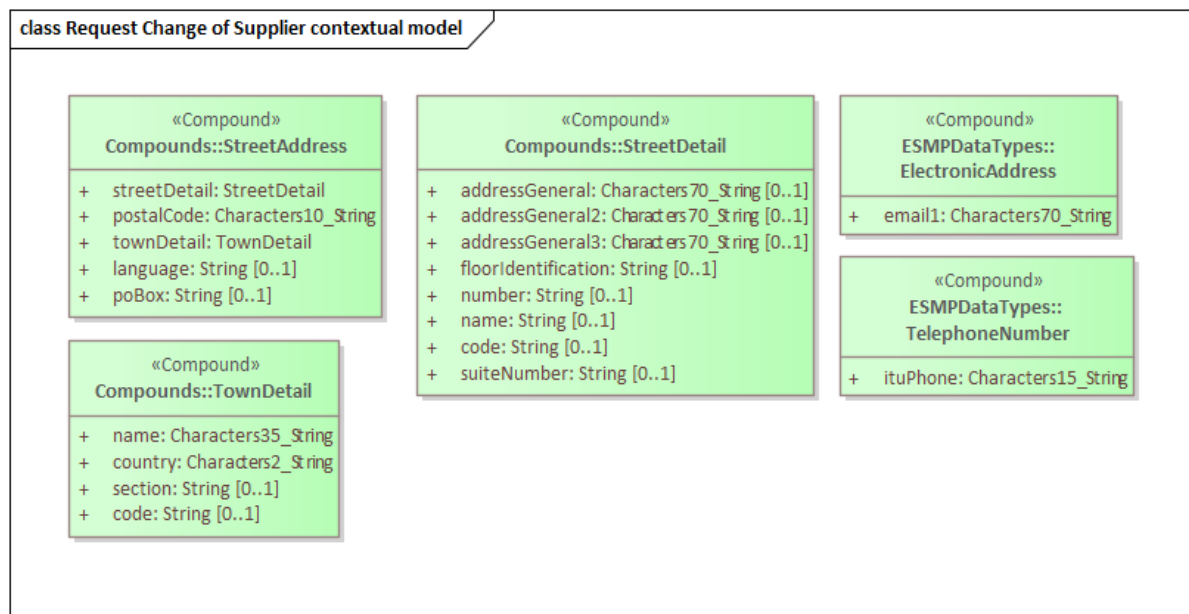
class Request Change of Supplier contextual model

«Compound»
Compounds::StreetAddress

+ streetDetail: StreetDetail
+ postalCode: Characters10_String
+ townDetail: TownDetail
+ language: String [0..1]
+ poBox: String [0..1]

«Compound»
Compounds::TownDetail

+ name: Characters35_String
+ country: Characters2_String
+ section: String [0..1]
+ code: String [0..1]

«Compound»
Compounds::StreetDetail

+ addressGeneral: Characters70_String [0..1]
+ addressGeneral2: Characters70_String [0..1]
+ addressGeneral3: Characters70_String [0..1]
+ floorIdentification: String [0..1]
+ number: String [0..1]
+ name: String [0..1]
+ code: String [0..1]
+ suiteNumber: String [0..1]

«Compound»
ESMPDataTypes::
ElectronicAddress

+ email1: Characters70_String

«Compound»
ESMPDataTypes::
TelephoneNumber

+ ituPhone: Characters15_String